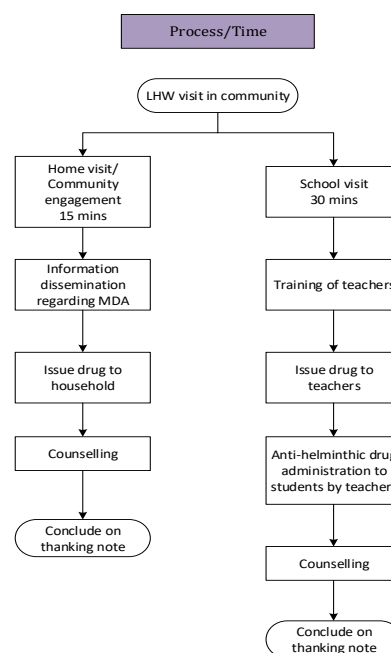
Process/Time

LHW visit in community

Home visit/ Community engagement 15 mins

Information dissemination regarding MDA

Issue drug to household

Counselling

Conclude on thanking note

School visit 30 mins

Training of teachers

Issue drug to teachers

Anti-helminthic drug administration to students by teachers

Counselling

Conclude on thanking note